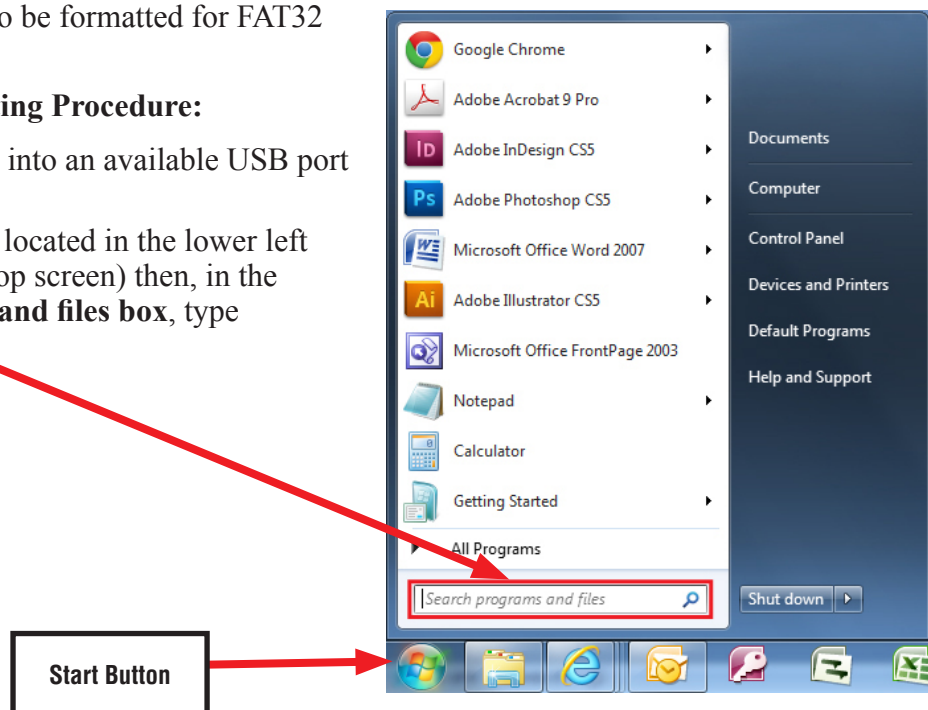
o be formatted for FAT32

ing Procedure:

into an available USB port

located in the lower left op screen) then, in the and files box, type

Google Chrome
Adobe Acrobat 9 Pro
Adobe InDesign CS5
Adobe Photoshop CS5
Microsoft Office Word 2007
Adobe Illustrator CS5
Microsoft Office FrontPage 2003
Notepad
Calculator
Getting Started
All Programs
Search programs and files

Documents
Computer
Control Panel
Devices and Printers
Default Programs
Help and Support

Shut down

Start Button